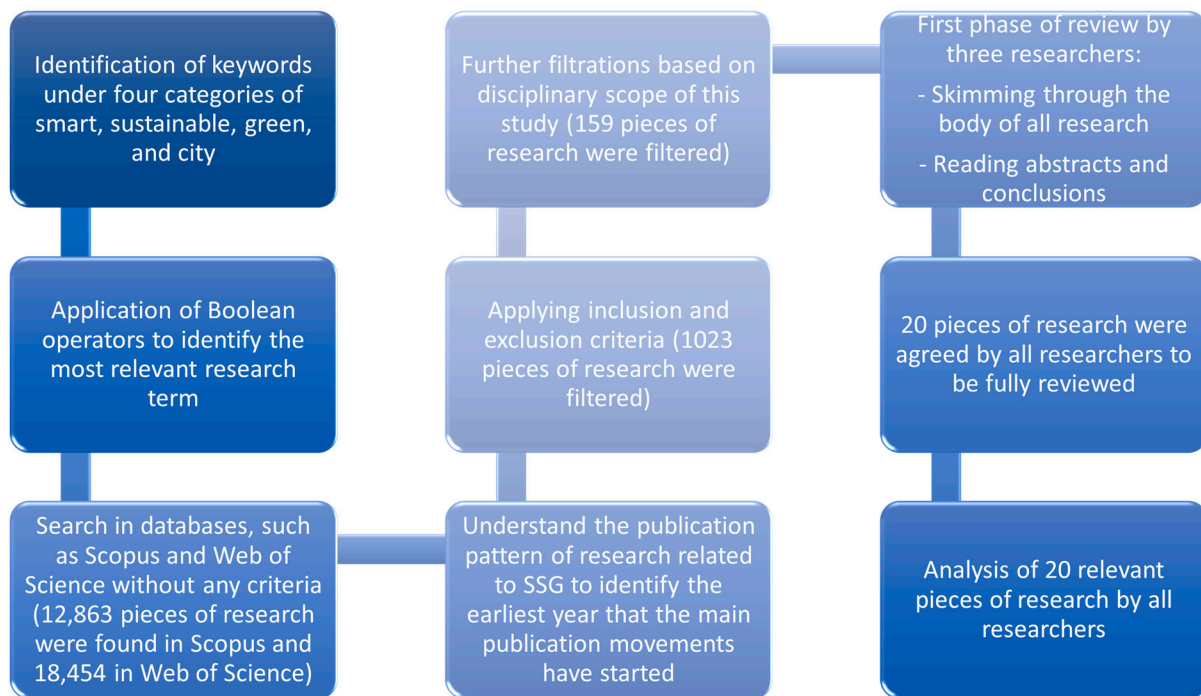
Identification of keywords under four categories of smart, sustainable, green, and city

Application of Boolean operators to identify the most relevant research term

Search in databases, such as Scopus and Web of Science without any criteria (12,863 pieces of research were found in Scopus and 18,454 in Web of Science)

Understand the publication pattern of research related to SSG to identify the earliest year that the main publication movements have started

Applying inclusion and exclusion criteria (1023 pieces of research were filtered)

Further filtrations based on disciplinary scope of this study (159 pieces of research were filtered)

First phase of review by three researchers:
- Skimming through the body of all research
- Reading abstracts and conclusions

20 pieces of research were agreed by all researchers to be fully reviewed

Analysis of 20 relevant pieces of research by all researchers